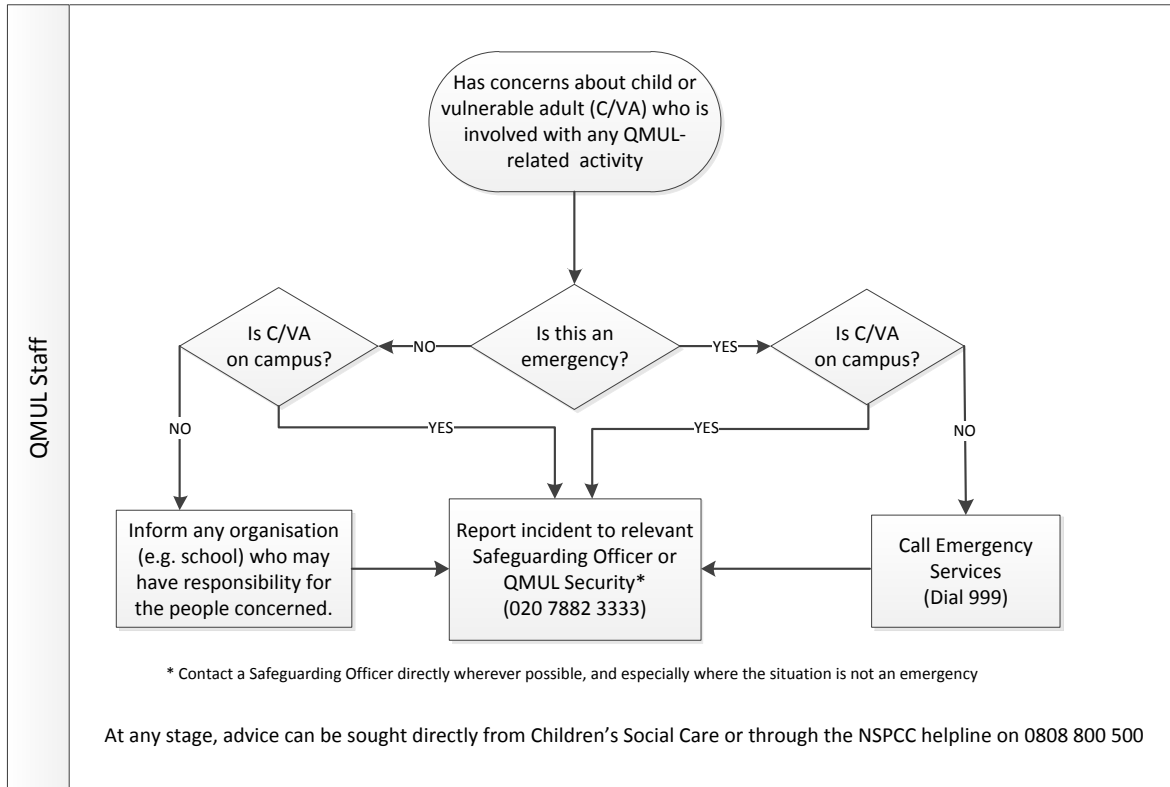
QMUL Staff

Has concerns about child or vulnerable adult (C/VA) who is involved with any QMUL-related activity

Is C/VA on campus?

NO

Is this an emergency?

YES

Is C/VA on campus?

NO

YES

YES

NO

Inform any organisation (e.g. school) who may have responsibility for the people concerned.

Report incident to relevant Safeguarding Officer or QMUL Security* (020 7882 3333)

Call Emergency Services (Dial 999)

* Contact a Safeguarding Officer directly wherever possible, and especially where the situation is not an emergency

At any stage, advice can be sought directly from Children's Social Care or through the NSPCC helpline on 0808 800 500